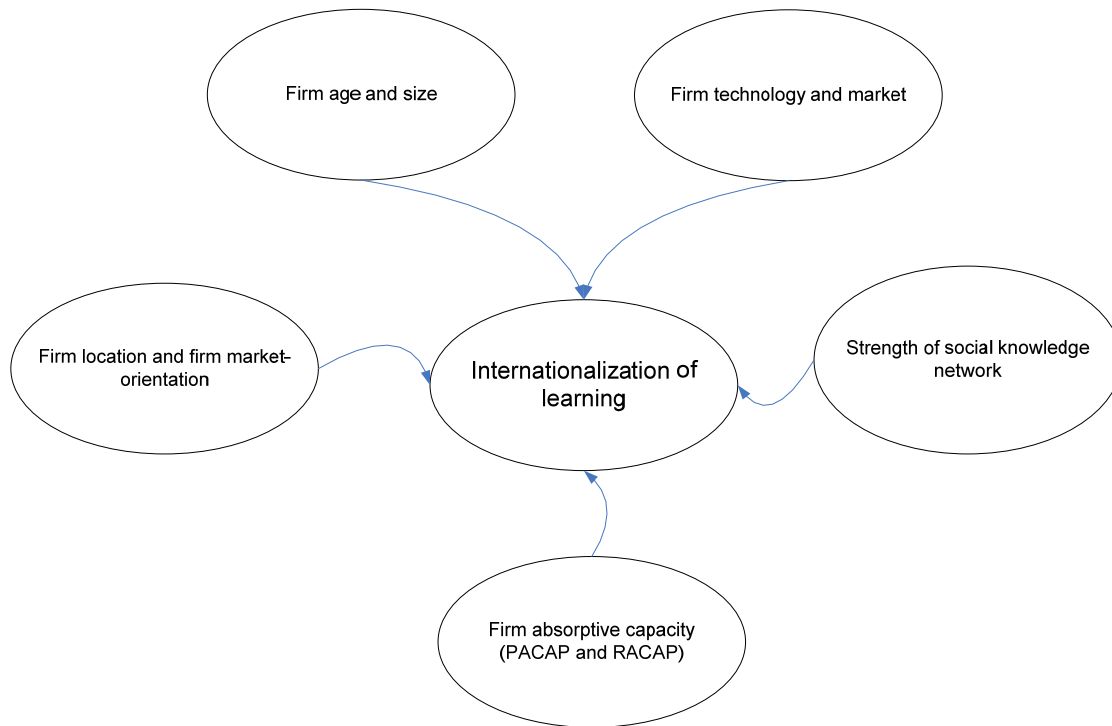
Firm age and size

Firm technology and market

Firm location and firm market-orientation

Internationalization of learning

Strength of social knowledge network

Firm absorptive capacity (PACAP and RACAP)